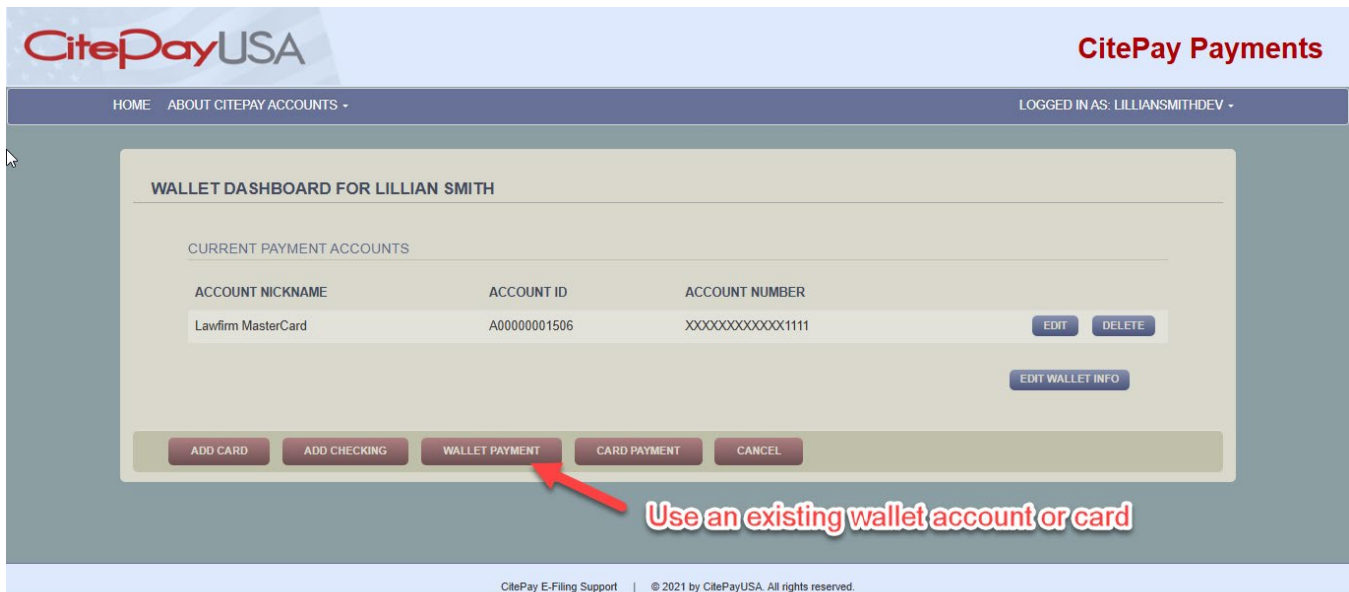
CitePayUSA

CitePay Payments

HOME ABOUT CITEPAY ACCOUNTS ▾

LOGGED IN AS: LILLIANSMITHDEV ▾

WALLET DASHBOARD FOR LILLIAN SMITH

CURRENT PAYMENT ACCOUNTS

| ACCOUNT NICKNAME | ACCOUNT ID | ACCOUNT NUMBER | |
|---|---|---|---|
| Lawfirm MasterCard | A00000001506 | XXXXXXXXXXXX1111 | EDIT DELETE |

EDIT WALLET INFO

ADD CARD ADD CHECKING WALLET PAYMENT CARD PAYMENT CANCEL

Use an existing wallet account or card

CitePay E-Filing Support | © 2021 by CitePayUSA. All rights reserved.